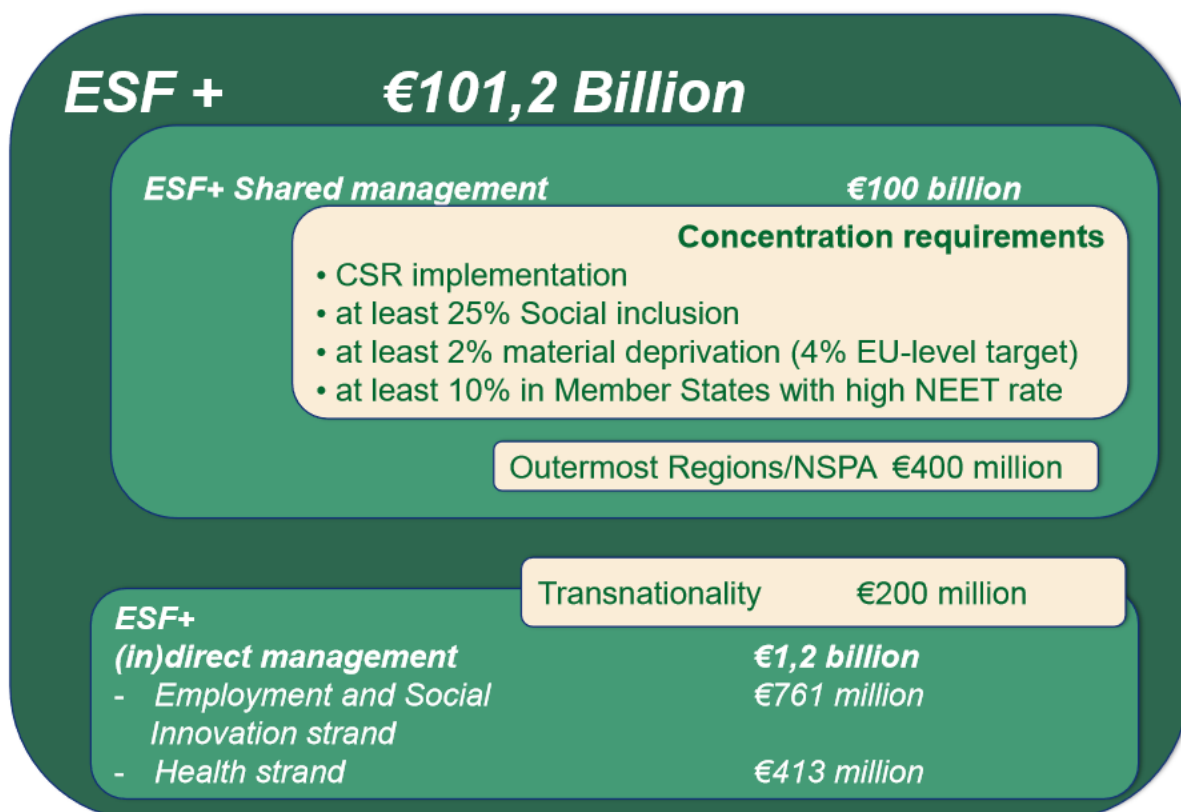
ESF + €101,2 Billion

ESF+ Shared management €100 billion

Concentration requirements
• CSR implementation
• at least 25% Social inclusion
• at least 2% material deprivation (4% EU-level target)
• at least 10% in Member States with high NEET rate

Outermost Regions/NSPA €400 million

Transnationality €200 million

ESF+
(in)direct management €1,2 billion
- Employment and Social Innovation strand €761 million
- Health strand €413 million